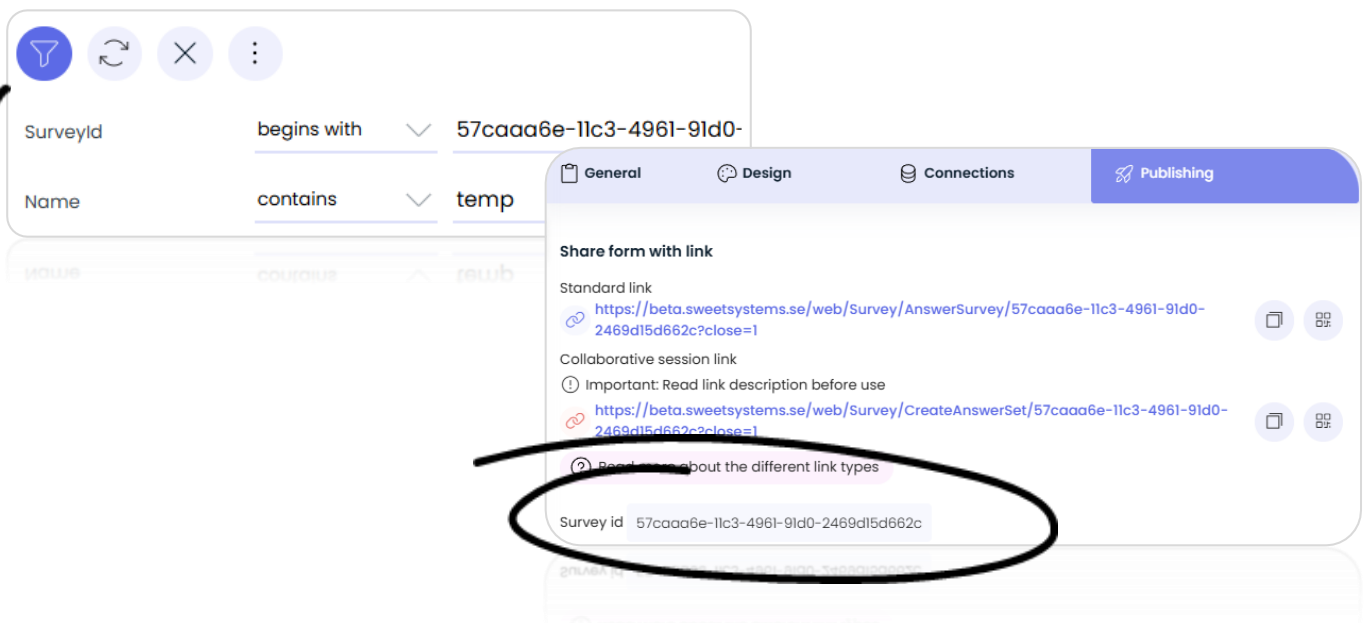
SurveyId begins with 57caaa6e-11c3-4961-91d0-

Name contains temp

General Design Connections Publishing

Share form with link

Standard link
https://beta.sweetsystems.se/web/Survey/AnswerSurvey/57caaa6e-11c3-4961-91d0-2469d15d662c?close=1

Collaborative session link
Important: Read link description before use
https://beta.sweetsystems.se/web/Survey/CreateAnswerSet/57caaa6e-11c3-4961-91d0-2469d15d662c?close=1

Read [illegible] about the different link types

Survey id 57caaa6e-11c3-4961-91d0-2469d15d662c